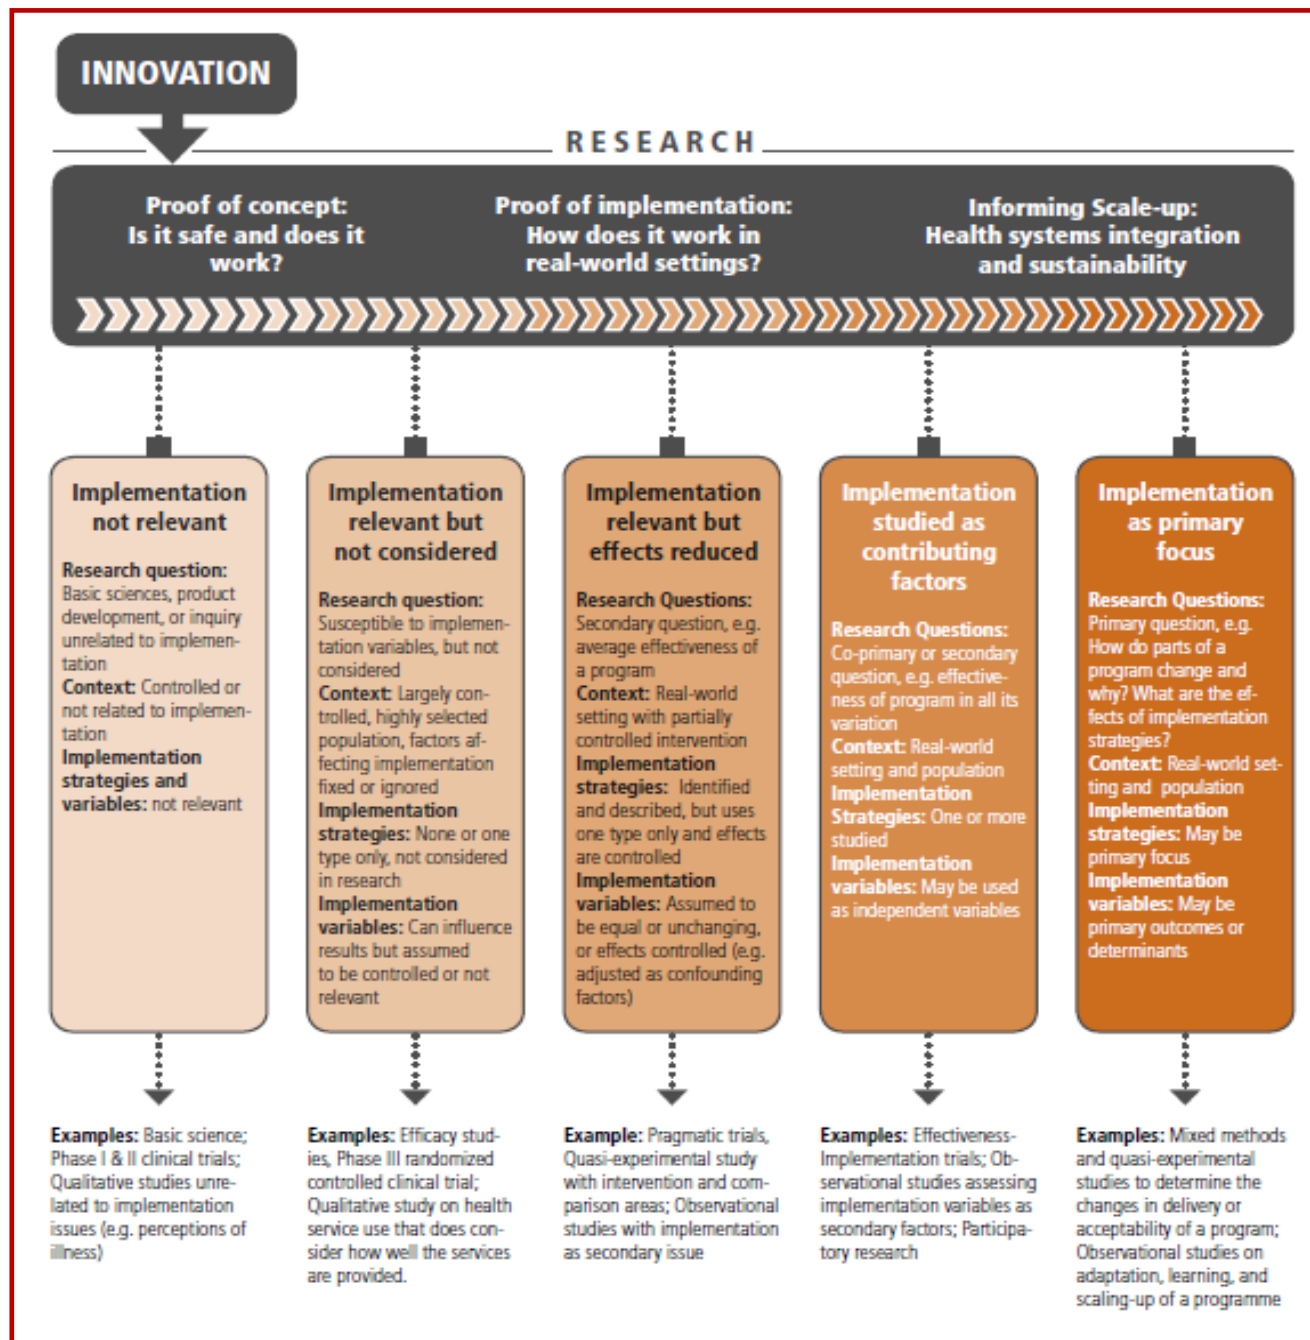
INNOVATION

RESEARCH

Proof of concept: Is it safe and does it work?

Proof of implementation: How does it work in real-world settings?

Informing Scale-up: Health systems integration and sustainability

Implementation not relevant

Research question: Basic sciences, product development, or inquiry unrelated to implementation
Context: Controlled or not related to implementation
Implementation strategies and variables: not relevant

Implementation relevant but not considered

Research question: Susceptible to implementation variables, but not considered
Context: Largely controlled, highly selected population, factors affecting implementation fixed or ignored
Implementation strategies: None or one type only, not considered in research
Implementation variables: Can influence results but assumed to be controlled or not relevant

Implementation relevant but effects reduced

Research Questions: Secondary question, e.g. average effectiveness of a program
Context: Real-world setting with partially controlled intervention
Implementation strategies: Identified and described, but uses one type only and effects are controlled
Implementation variables: Assumed to be equal or unchanging, or effects controlled (e.g. adjusted as confounding factors)

Implementation studied as contributing factors

Research Questions: Co-primary or secondary question, e.g. effectiveness of program in all its variation
Context: Real-world setting and population
Implementation Strategies: One or more studied
Implementation variables: May be used as independent variables

Implementation as primary focus

Research Questions: Primary question, e.g. How do parts of a program change and why? What are the effects of implementation strategies?
Context: Real-world setting and population
Implementation strategies: May be primary focus
Implementation variables: May be primary outcomes or determinants

Examples: Basic science; Phase I & II clinical trials; Qualitative studies unrelated to implementation issues (e.g. perceptions of illness)

Examples: Efficacy studies, Phase III randomized controlled clinical trial; Qualitative study on health service use that does consider how well the services are provided.

Example: Pragmatic trials, Quasi-experimental study with intervention and comparison areas; Observational studies with implementation as secondary issue

Examples: Effectiveness-Implementation trials; Observational studies assessing implementation variables as secondary factors; Participatory research

Examples: Mixed methods and quasi-experimental studies to determine the changes in delivery or acceptability of a program; Observational studies on adaptation, learning, and scaling-up of a programme